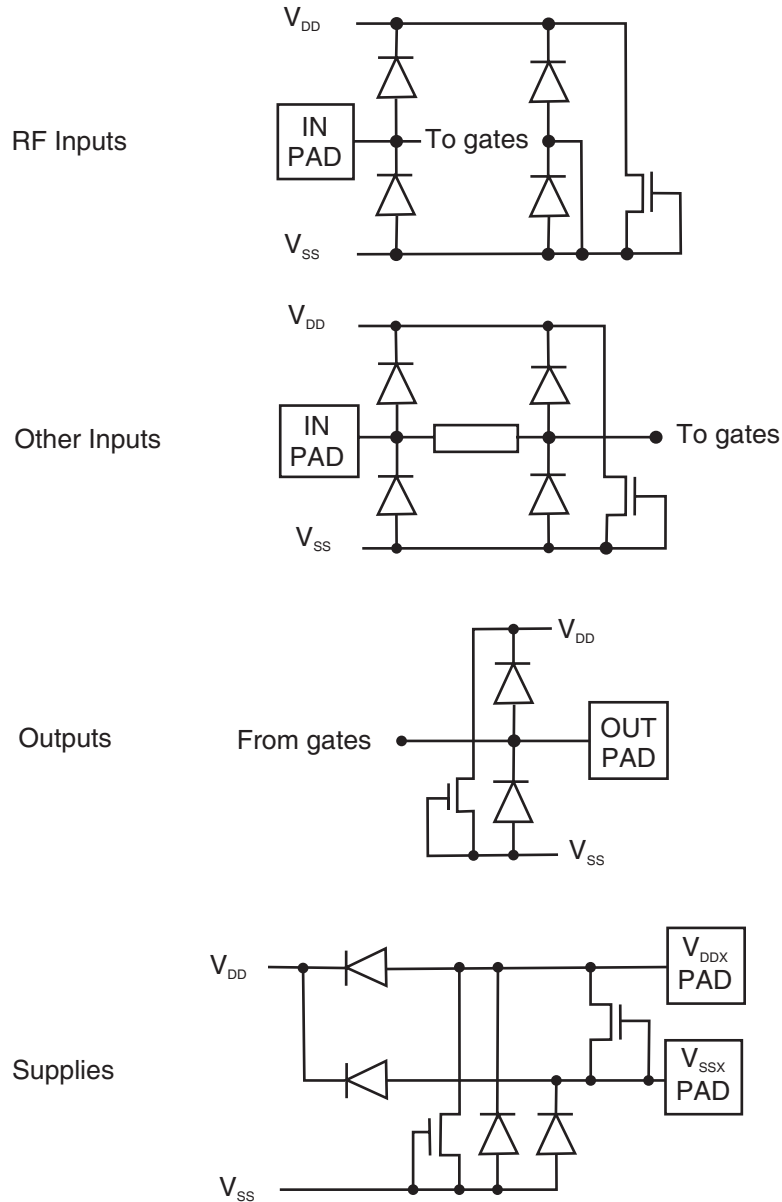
RF Inputs

$V_{DD}$

IN PAD

To gates

$V_{SS}$

Other Inputs

$V_{DD}$

IN PAD

To gates

$V_{SS}$

Outputs

$V_{DD}$

From gates

OUT PAD

$V_{SS}$

Supplies

$V_{DD}$

$V_{DDX}$ PAD

$V_{SSX}$ PAD

$V_{SS}$